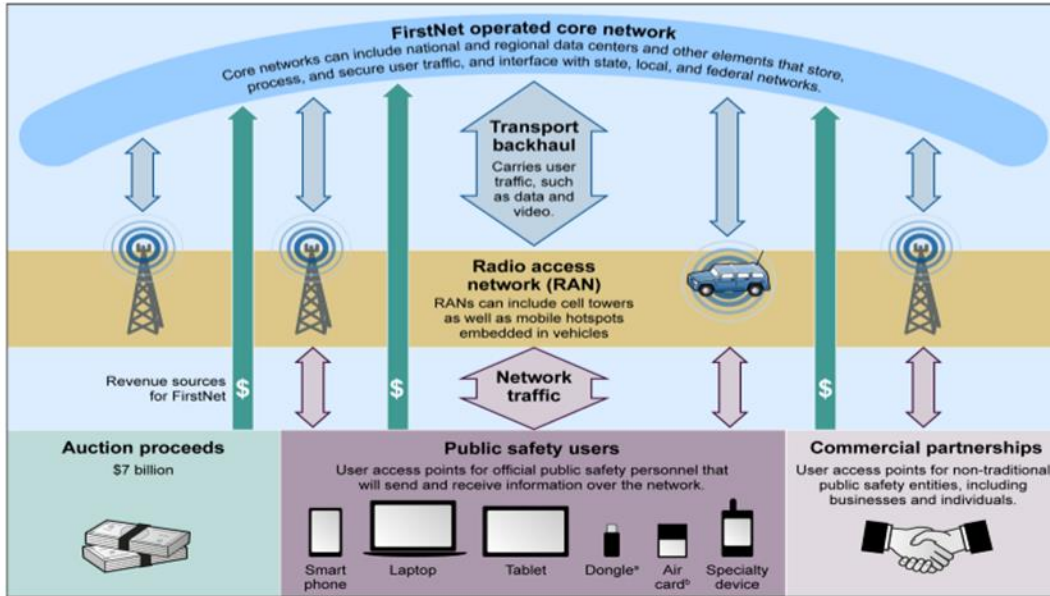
FirstNet operated core network

Core networks can include national and regional data centers and other elements that store, process, and secure user traffic, and interface with state, local, and federal networks.

Transport backhaul

Carries user traffic, such as data and video.

Radio access network (RAN)

RANs can include cell towers as well as mobile hotspots embedded in vehicles

Revenue sources for FirstNet

$

$

$

Network traffic

Auction proceeds

$7 billion

Public safety users

User access points for official public safety personnel that will send and receive information over the network.

Smart phone

Laptop

Tablet

Dongle$^a$

Air card$^b$

Specialty device

Commercial partnerships

User access points for non-traditional public safety entities, including businesses and individuals.